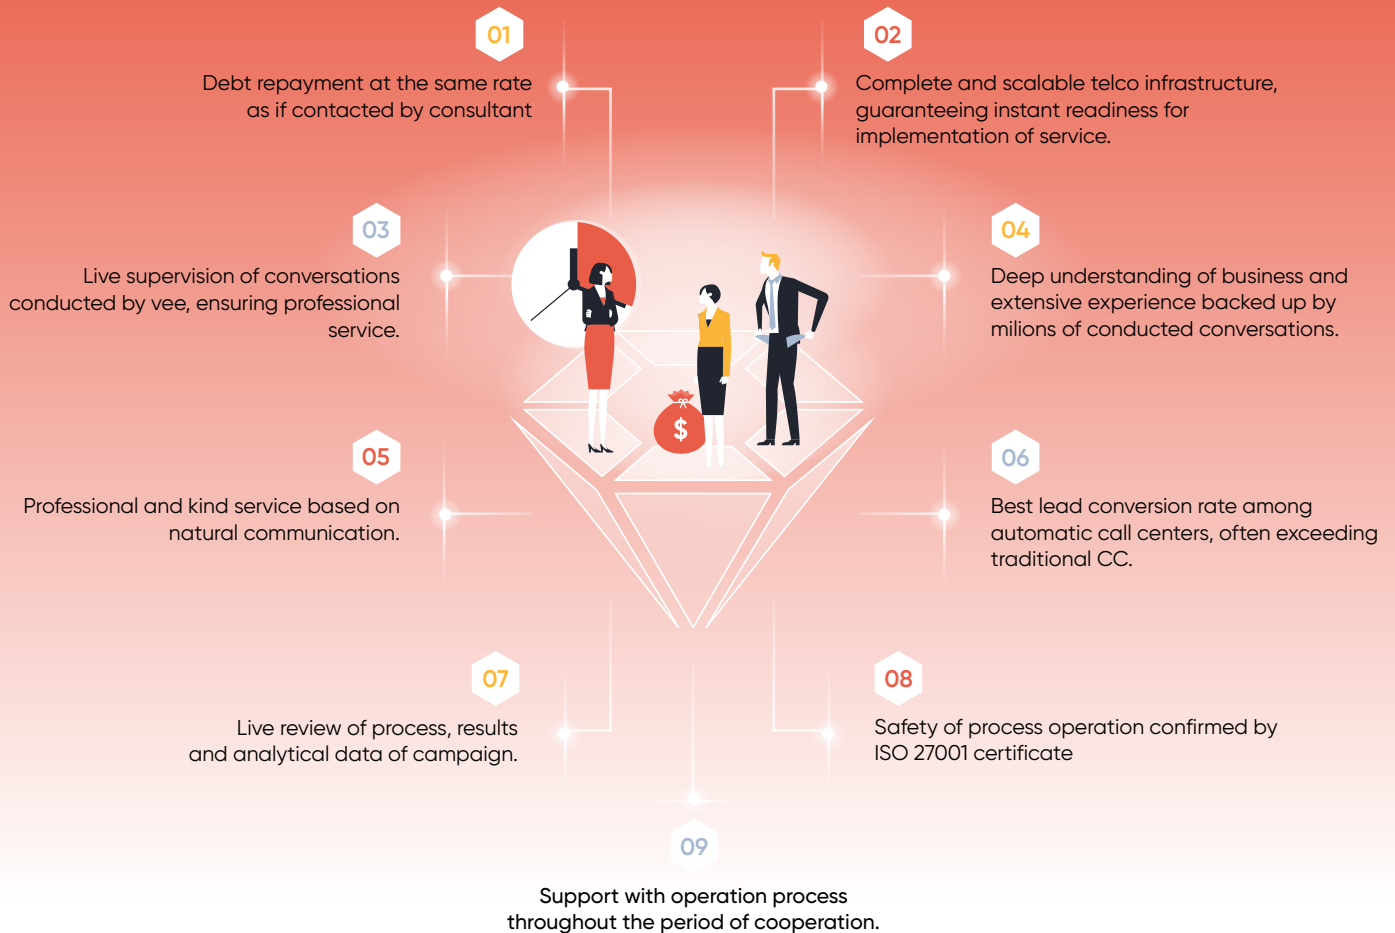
01

Debt repayment at the same rate as if contacted by consultant

02

Complete and scalable telco infrastructure, guaranteeing instant readiness for implementation of service.

03

Live supervision of conversations conducted by vee, ensuring professional service.

04

Deep understanding of business and extensive experience backed up by milions of conducted conversations.

$

05

Professional and kind service based on natural communication.

06

Best lead conversion rate among automatic call centers, often exceeding traditional CC.

07

Live review of process, results and analytical data of campaign.

08

Safety of process operation confirmed by ISO 27001 certificate

09

Support with operation process throughout the period of cooperation.